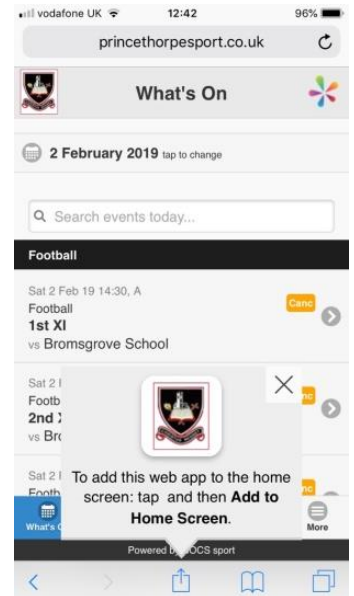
vodafone UK 12:42 96%

princethorpesport.co.uk

What's On

2 February 2019 tap to change

Search events today...

Football

Sat 2 Feb 19 14:30, A
Football
1st XI
vs Bromsgrove School

Canc

Sat 2 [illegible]
Footb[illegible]
2nd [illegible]
vs Bro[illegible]

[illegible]nc

Sat 2 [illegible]
Footb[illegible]

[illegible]nc

To add this web app to the home screen: tap and then **Add to Home Screen**.

What's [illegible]

More

Powered b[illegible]OCS sport